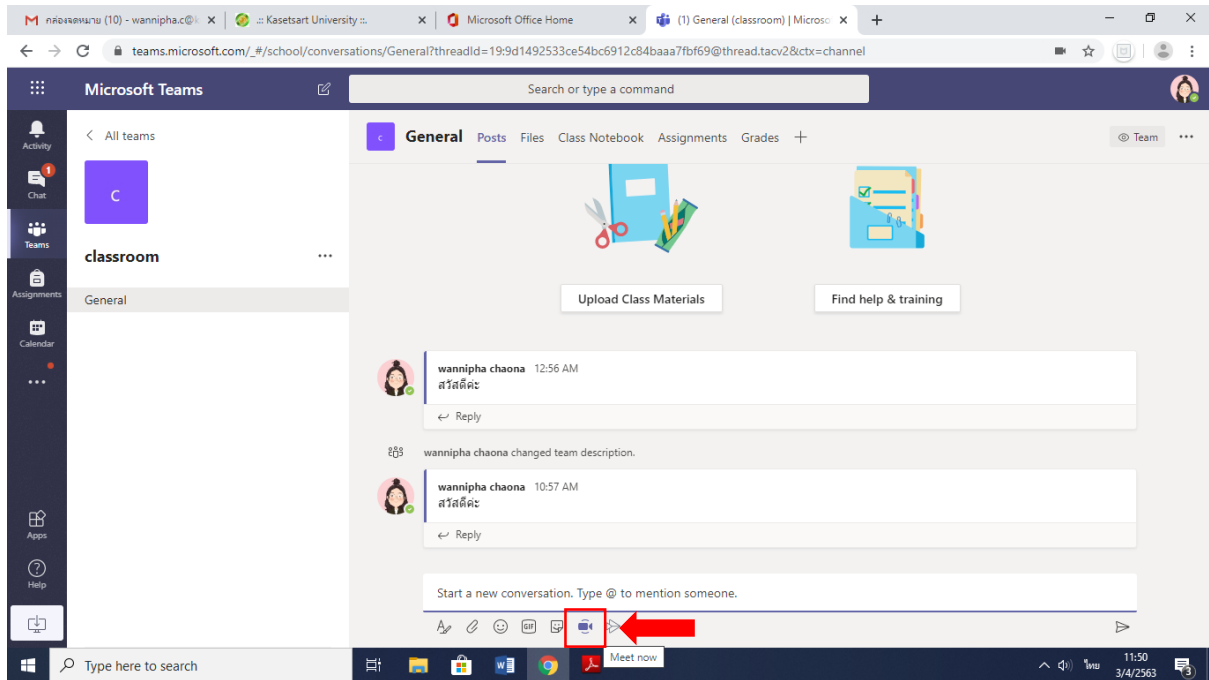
M กล่องจดหมาย (10) - wannipha.c@k ×
.:: Kasetsart University ::. ×
Microsoft Office Home ×
(1) General (classroom) | Microso ×
+

teams.microsoft.com/_#/school/conversations/General?threadId=19:9d1492533ce54bc6912c84baaa7fbf69@thread.tacv2&ctx=channel

Microsoft Teams
Search or type a command

Activity
1
Chat
Teams
Assignments
Calendar
...
Apps
Help

< All teams
C
classroom ...
General

c General Posts Files Class Notebook Assignments Grades +
Team ...

Upload Class Materials
Find help & training

wannipha chaona 12:56 AM
สวัสดีค่ะ
Reply

wannipha chaona changed team description.

wannipha chaona 10:57 AM
สวัสดีค่ะ
Reply

Start a new conversation. Type @ to mention someone.
GIF
Meet now

Type here to search
ไทย 11:50 3/4/2563 3